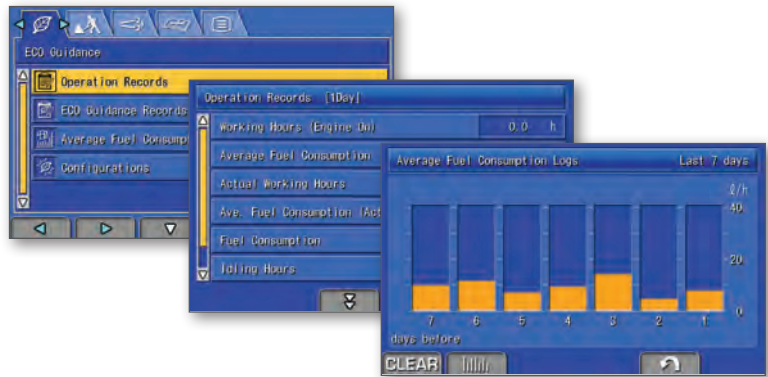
ECO Guidance

Operation Records

ECO Guidance Records

Average Fuel Consump

Configurations

Operation Records [1Day]

Working Hours (Engine On) 0.0 h

Average Fuel Consumption

Actual Working Hours

Ave. Fuel Consumption (Act

Fuel Consumption

Idling Hours

Average Fuel Consumption Logs

Last 7 days

ℓ/h

40

20

0

7 6 5 4 3 2 1

days before

CLEAR